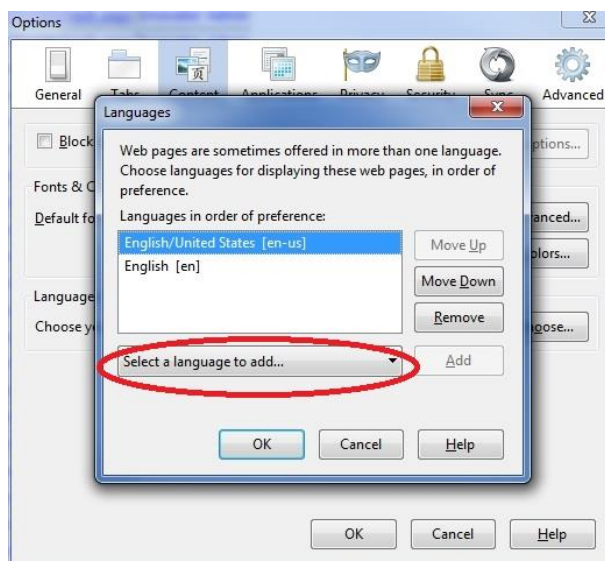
Options

General

Advanced

Block

ptions...

Fonts & C

Default fo

anced...

olors...

Language

Choose y

oose...

Languages

Web pages are sometimes offered in more than one language. Choose languages for displaying these web pages, in order of preference.

Languages in order of preference:

English/United States [en-us]

English [en]

Move Up

Move Down

Remove

Select a language to add...

Add

OK

Cancel

Help

OK

Cancel

Help